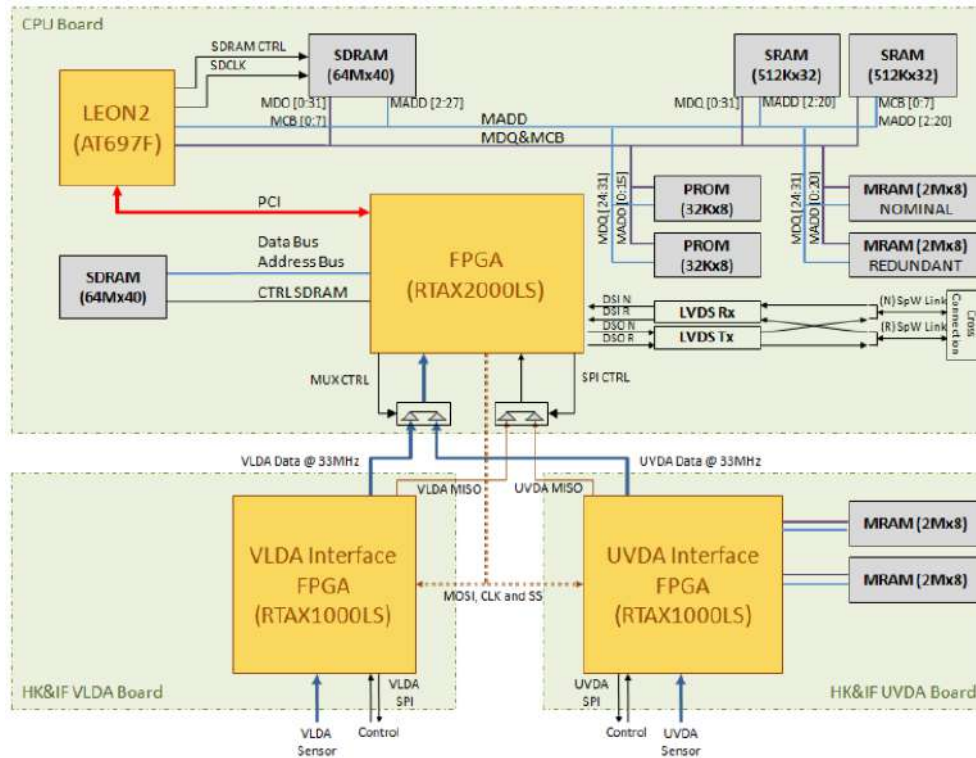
CPU Board

SDRAM CTRL
SDCLK
SDRAM (64Mx40)
SRAM (512Kx32)
SRAM (512Kx32)
LEON2 (AT697F)
MDQ [0:31]
MCB [0:7]
MADD [2:27]
MDQ [0:31]
MADD [2:20]
MCB [0:7]
MADD [2:20]
MADD
MDQ&MCB
MDQ [24:31]
MADD [0:15]
PROM (32Kx8)
PROM (32Kx8)
MDQ [24:31]
MADD [0:20]
MRAM (2Mx8) NOMINAL
MRAM (2Mx8) REDUNDANT
PCI
Data Bus
Address Bus
SDRAM (64Mx40)
CTRL SDRAM
FPGA (RTAX2000LS)
DSI N
DSI R
DSO N
DSO R
LVDS Rx
LVDS Tx
(N) SpW Link
(R) SpW Link
Cross Connection
MUX CTRL
SPI CTRL
VLDA Data @ 33MHz
UVDA Data @ 33MHz
VLDA MISO
UVDA MISO
VLDA Interface FPGA (RTAX1000LS)
UVDA Interface FPGA (RTAX1000LS)
MRAM (2Mx8)
MRAM (2Mx8)
MOSI, CLK and SS
HK&IF VLDA Board
HK&IF UVDA Board
VLDA SPI
UVDA SPI
VLDA Sensor
Control
Control
UVDA Sensor